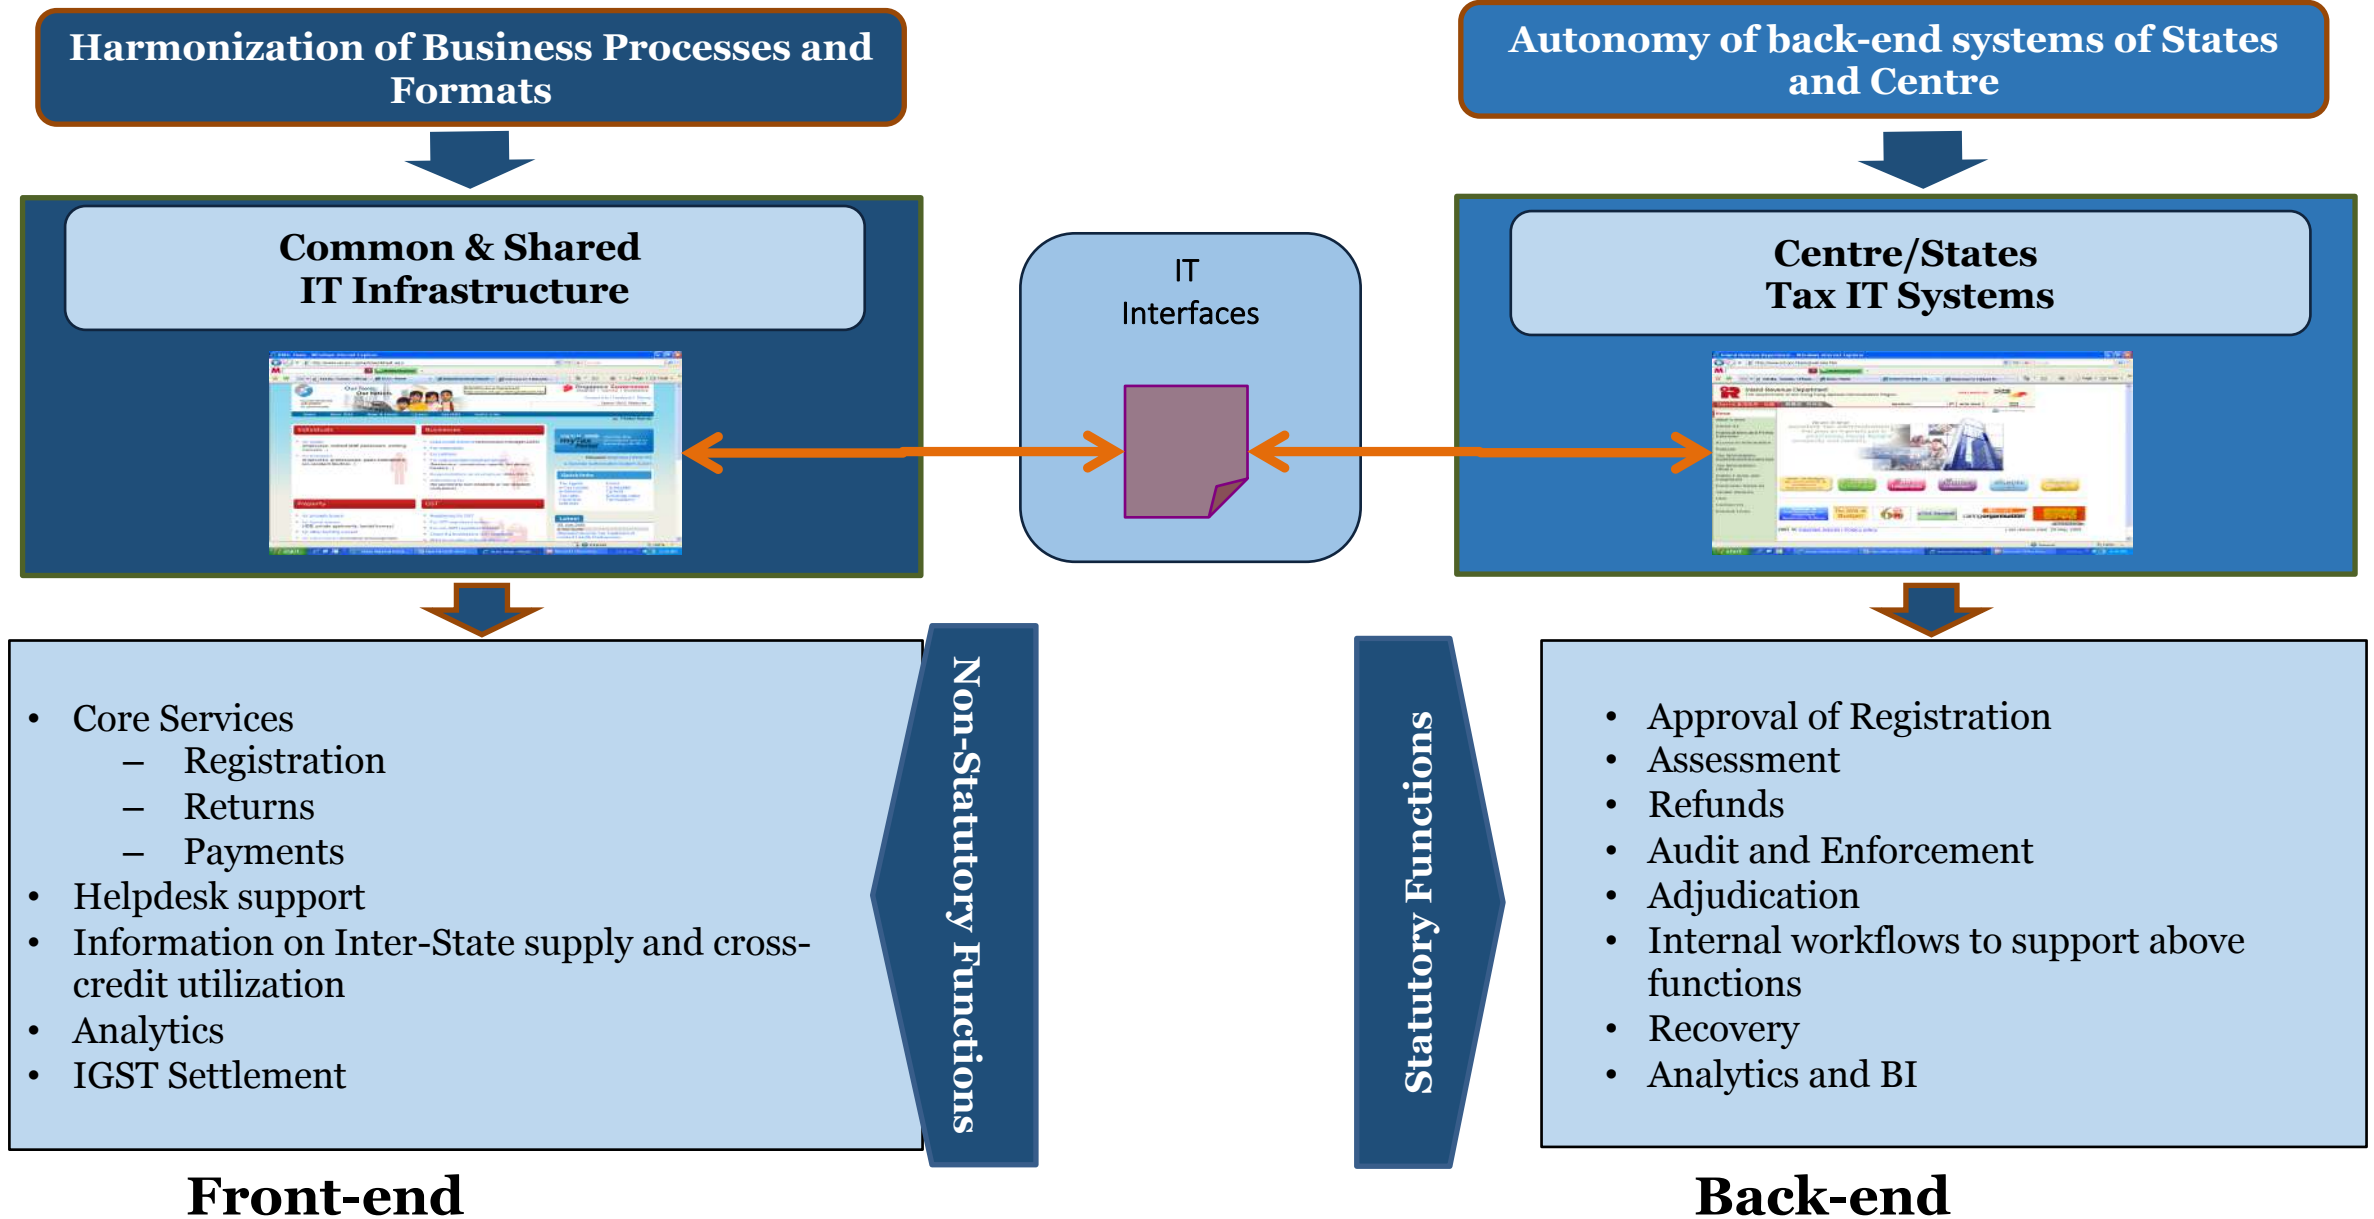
Harmonization of Business Processes and Formats

Autonomy of back-end systems of States and Centre

Common & Shared IT Infrastructure

IT Interfaces

Centre/States Tax IT Systems

- Core Services
  - Registration
  - Returns
  - Payments
- Helpdesk support
- Information on Inter-State supply and cross-credit utilization
- Analytics
- IGST Settlement

Non-Statutory Functions

Statutory Functions

- Approval of Registration
- Assessment
- Refunds
- Audit and Enforcement
- Adjudication
- Internal workflows to support above functions
- Recovery
- Analytics and BI

Front-end

Back-end